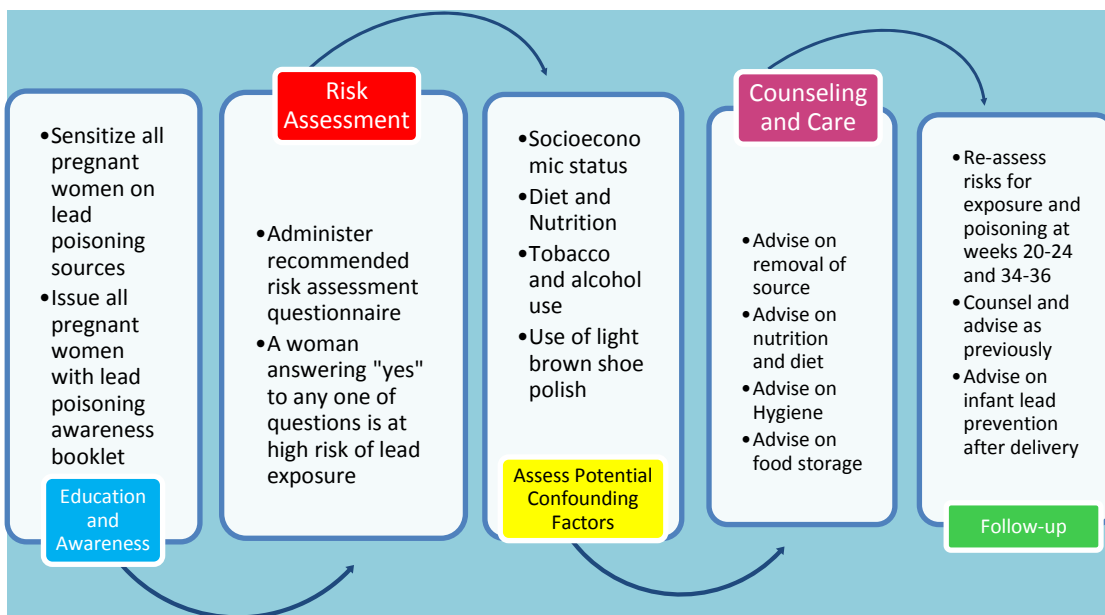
•Sensitize all pregnant women on lead poisoning sources
•Issue all pregnant women with lead poisoning awareness booklet

Education and Awareness

Risk Assessment

•Administer recommended risk assessment questionnaire
•A woman answering "yes" to any one of questions is at high risk of lead exposure

•Socioeconomic status
•Diet and Nutrition
•Tobacco and alcohol use
•Use of light brown shoe polish

Assess Potential Confounding Factors

Counseling and Care

•Advise on removal of source
•Advise on nutrition and diet
•Advise on Hygiene
•Advise on food storage

•Re-assess risks for exposure and poisoning at weeks 20-24 and 34-36
•Counsel and advise as previously
•Advise on infant lead prevention after delivery

Follow-up